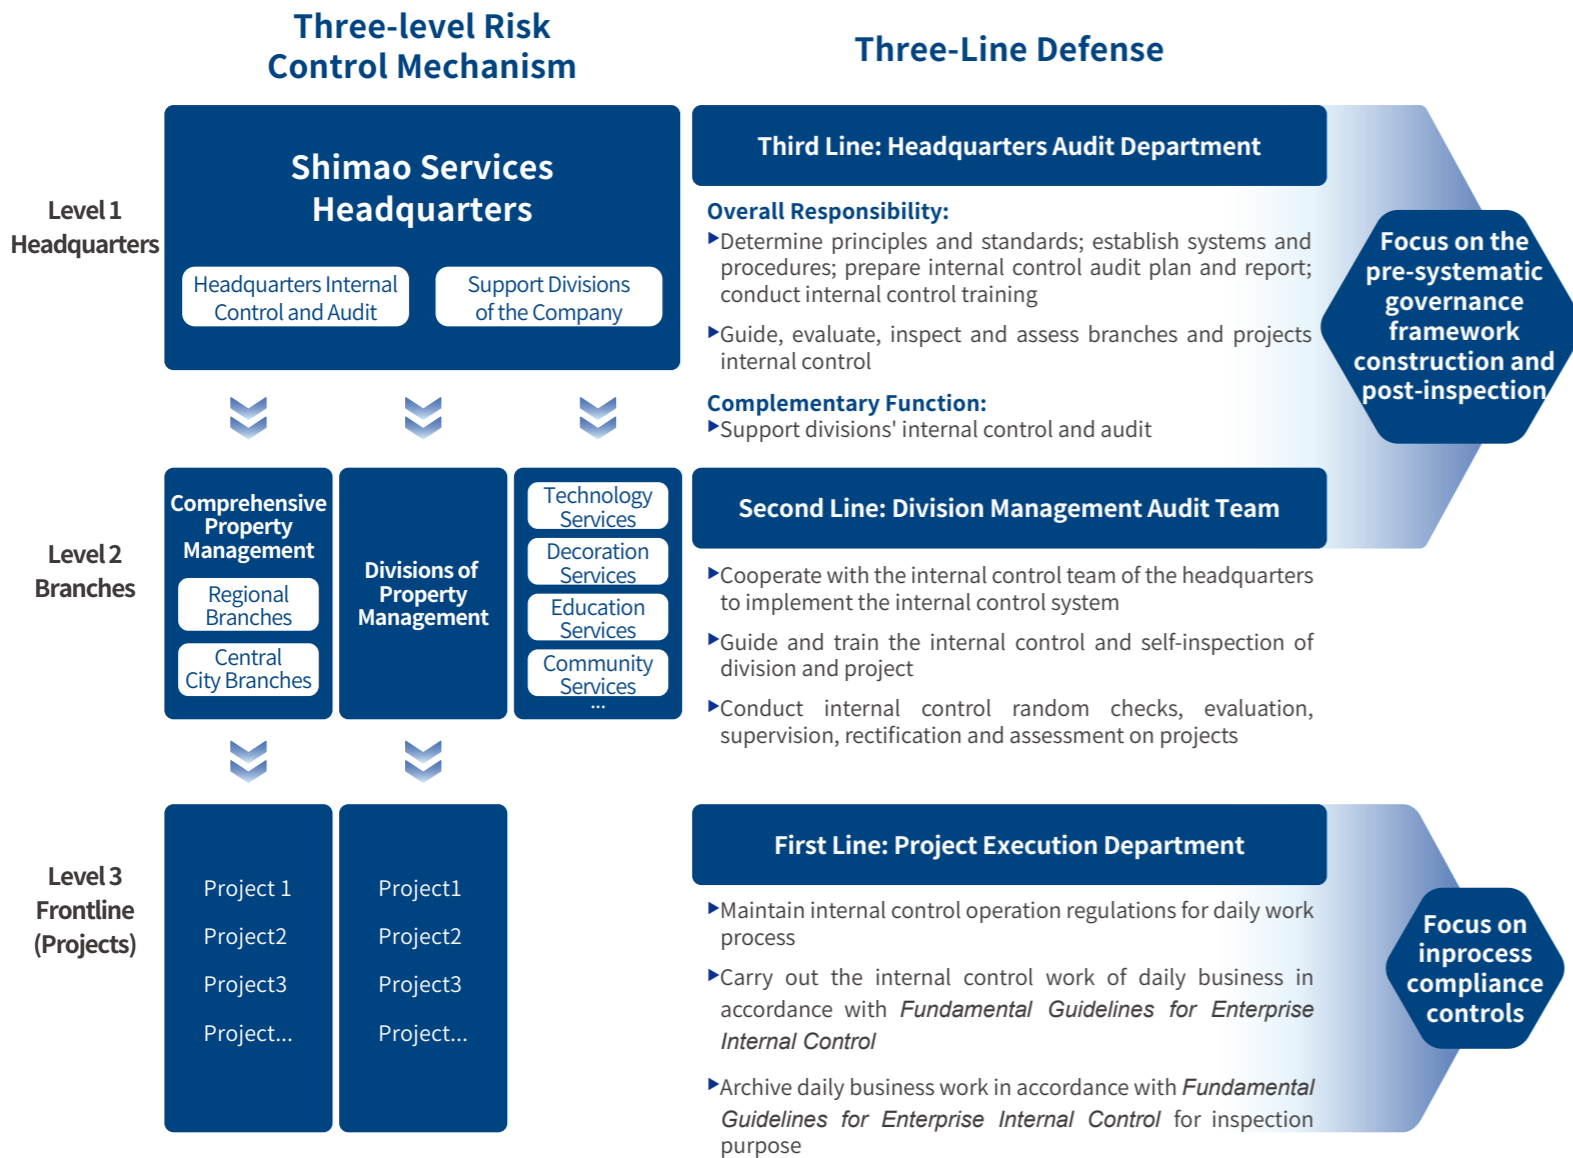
Three-level Risk Control Mechanism

Three-Line Defense

Level 1 Headquarters

Shimao Services Headquarters

Headquarters Internal Control and Audit

Support Divisions of the Company

Third Line: Headquarters Audit Department

Overall Responsibility:

▸Determine principles and standards; establish systems and procedures; prepare internal control audit plan and report; conduct internal control training

▸Guide, evaluate, inspect and assess branches and projects internal control

Complementary Function:

▸Support divisions' internal control and audit

Focus on the pre-systematic governance framework construction and post-inspection

Level 2 Branches

Comprehensive Property Management

Regional Branches

Central City Branches

Divisions of Property Management

Technology Services

Decoration Services

Education Services

Community Services

...

Second Line: Division Management Audit Team

▸Cooperate with the internal control team of the headquarters to implement the internal control system

▸Guide and train the internal control and self-inspection of division and project

▸Conduct internal control random checks, evaluation, supervision, rectification and assessment on projects

Level 3 Frontline (Projects)

Project 1

Project2

Project3

Project...

Project1

Project2

Project3

Project...

First Line: Project Execution Department

▸Maintain internal control operation regulations for daily work process

▸Carry out the internal control work of daily business in accordance with *Fundamental Guidelines for Enterprise Internal Control*

▸Archive daily business work in accordance with *Fundamental Guidelines for Enterprise Internal Control* for inspection purpose

Focus on inprocess compliance controls